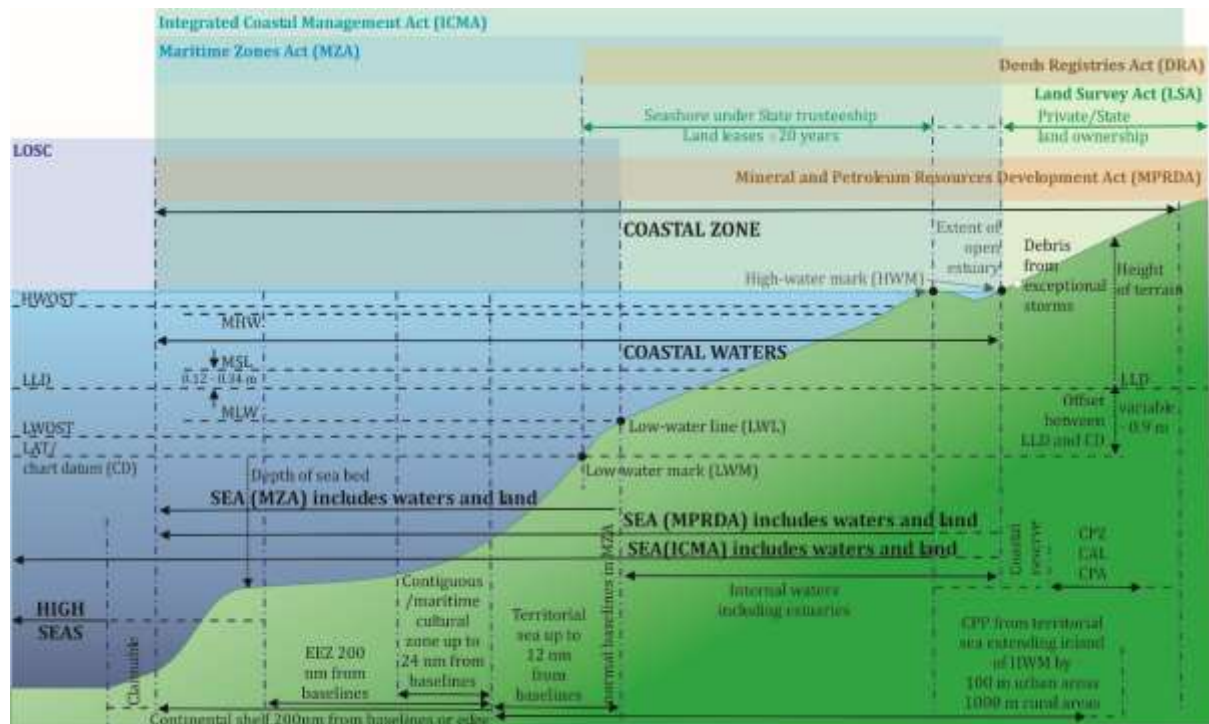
Integrated Coastal Management Act (ICMA)

Maritime Zones Act (MZA)

Deeds Registries Act (DRA)

Land Survey Act (LSA)

Seashore under State trusteeship
Land leases <20 years

Private/State land ownership

LOSC

Mineral and Petroleum Resources Development Act (MPRDA)

COASTAL ZONE

Extent of open estuary

Debris from exceptional storms

Height of terrain

High-water mark (HWM)

HWOST

MHW

COASTAL WATERS

MSL
0.12 - 0.34 m

LLD

MLW

LLD

Offset between LLD and CD

variable ~0.9 m

LWOST

Low-water line (LWL)

LAT/ chart datum (CD)

Low-water mark (LWM)

Depth of sea bed

SEA (MZA) includes waters and land

SEA (MPRDA) includes waters and land

SEA(ICMA) includes waters and land

Normal baselines in MZA

Coastal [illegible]

CPZ
CAL
CPA

Internal waters including estuaries

HIGH SEAS

Claimable

EEZ 200 nm from baselines

Contiguous /maritime cultural zone up to 24 nm from baselines

Territorial sea up to 12 nm from baselines

CPP from territorial sea extending inland of HWM by 100 m in urban areas 1000 m rural areas

Continental shelf 200nm from baselines or edge